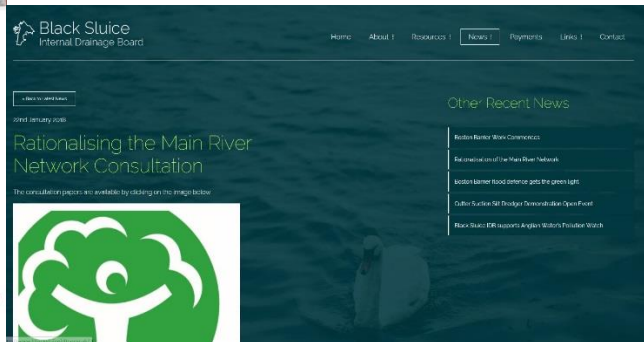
Black Sluice
Internal Drainage Board

Home About Resources News Payments Links Contact

« Back to latest News

22nd January 2016

Rationalising the Main River Network Consultation

The consultation papers are available by clicking on the image below

Other Recent News

Boston Barrier Work Commences

Rationalisation of the Main River Network

Boston barrier flood defence gets the green light

Cutter Suction Silt Dredger Demonstration Open Event

Black Sluice IDB supports Anglian Water's Pollution Watch